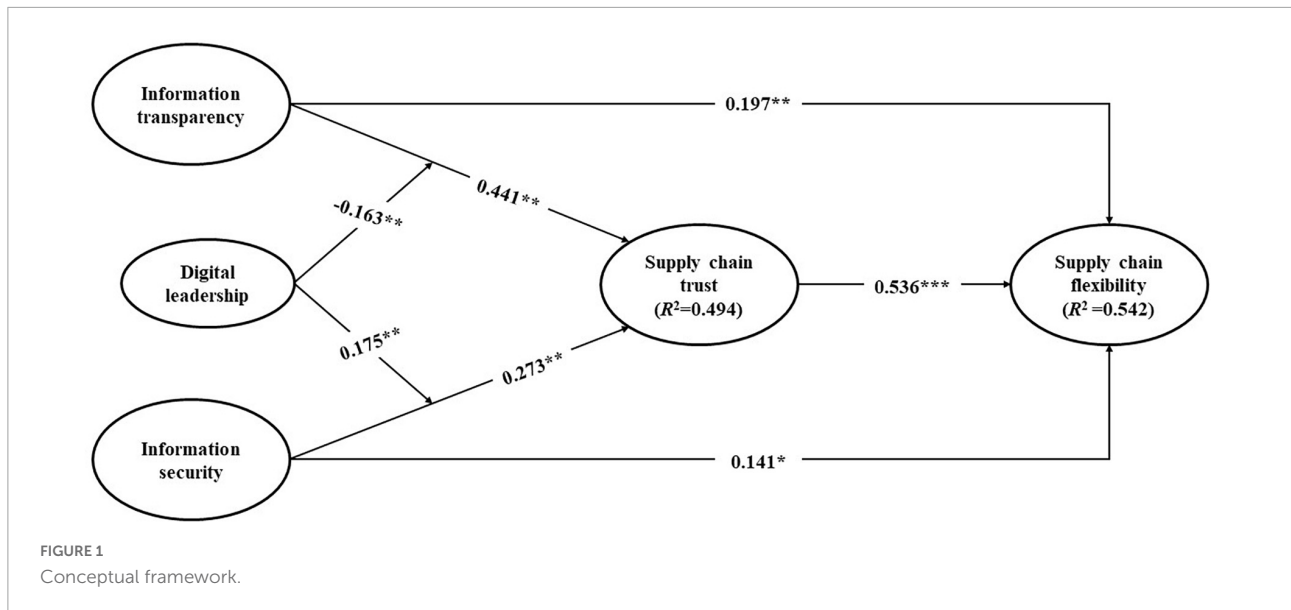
Information transparency

0.197**

0.441**

-0.163**

Digital leadership

Supply chain trust ($R^2$=0.494)

0.536***

Supply chain flexibility ($R^2$ =0.542)

0.175**

0.273**

Information security

0.141*

FIGURE 1
Conceptual framework.